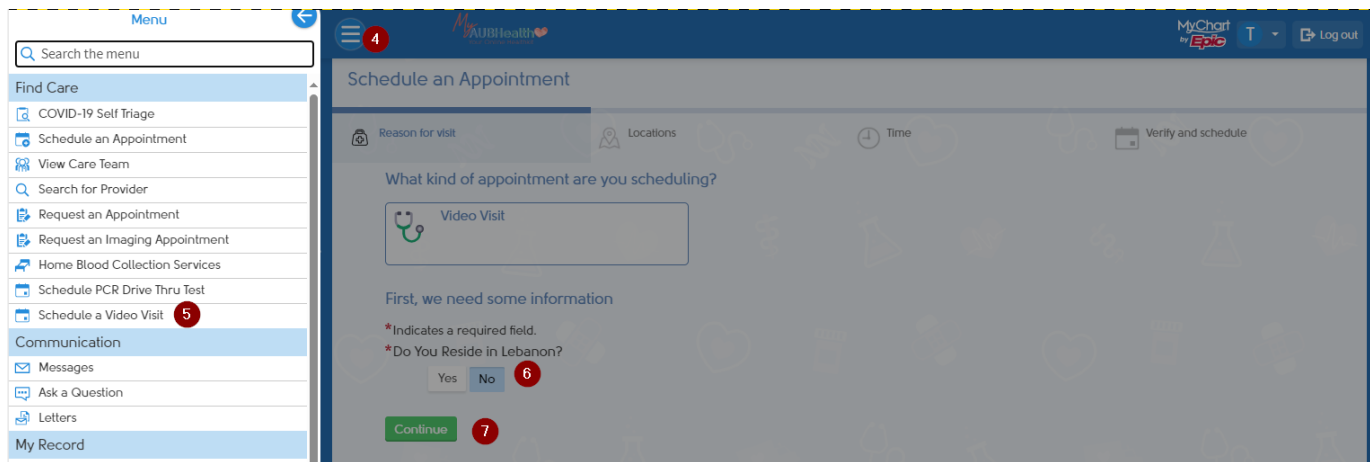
Menu

Search the menu

Find Care

COVID-19 Self Triage

Schedule an Appointment

View Care Team

Search for Provider

Request an Appointment

Request an Imaging Appointment

Home Blood Collection Services

Schedule PCR Drive Thru Test

Schedule a Video Visit 5

Communication

Messages

Ask a Question

Letters

My Record

4

MyAUBHealth

MyChart by Epic

T

Log out

Schedule an Appointment

Reason for visit

Locations

Time

Verify and schedule

What kind of appointment are you scheduling?

Video Visit

First, we need some information

*Indicates a required field.

*Do You Reside in Lebanon?

Yes No 6

Continue 7